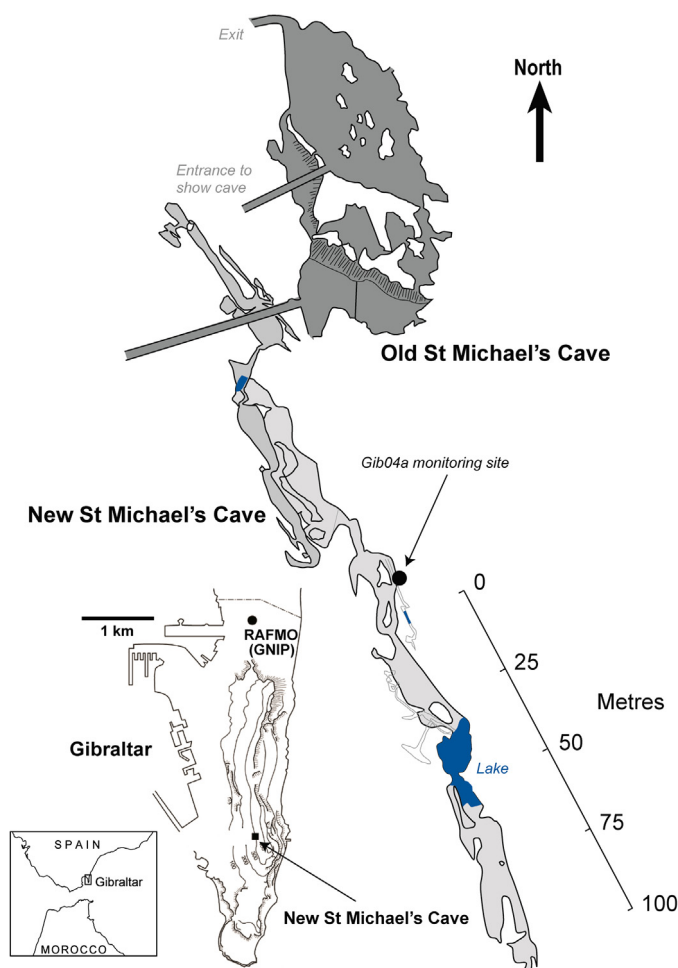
Exit

North

Entrance to show cave

Old St Michael's Cave

Gib04a monitoring site

New St Michael's Cave

1 km

RAFMO (GNIP)

0

25

Metres

Gibraltar

50

Lake

75

SPAIN

Gibraltar

MOROCCO

New St Michael's Cave

100